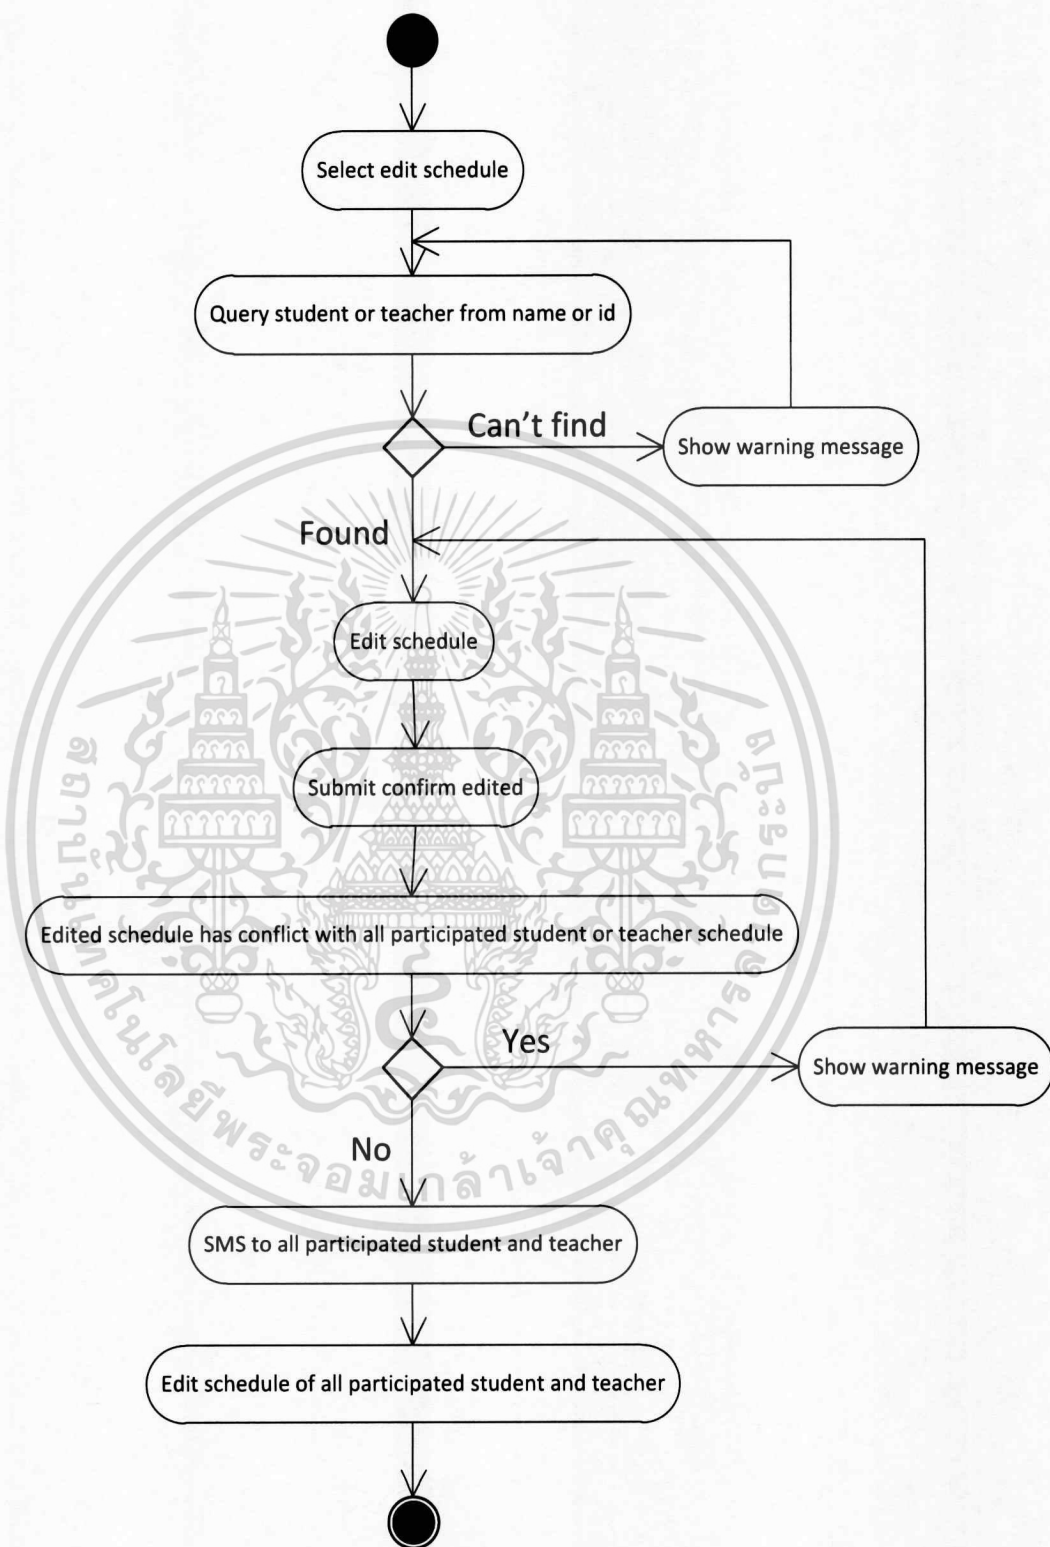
Select edit schedule

Query student or teacher from name or id

Can't find

Show warning message

Found

Edit schedule

Submit confirm edited

Edited schedule has conflict with all participated student or teacher schedule

Yes

Show warning message

No

SMS to all participated student and teacher

Edit schedule of all participated student and teacher

สถาบันเทคโนโลยีพระจอมเกล้าเจ้าคุณทหารลาดกระบัง